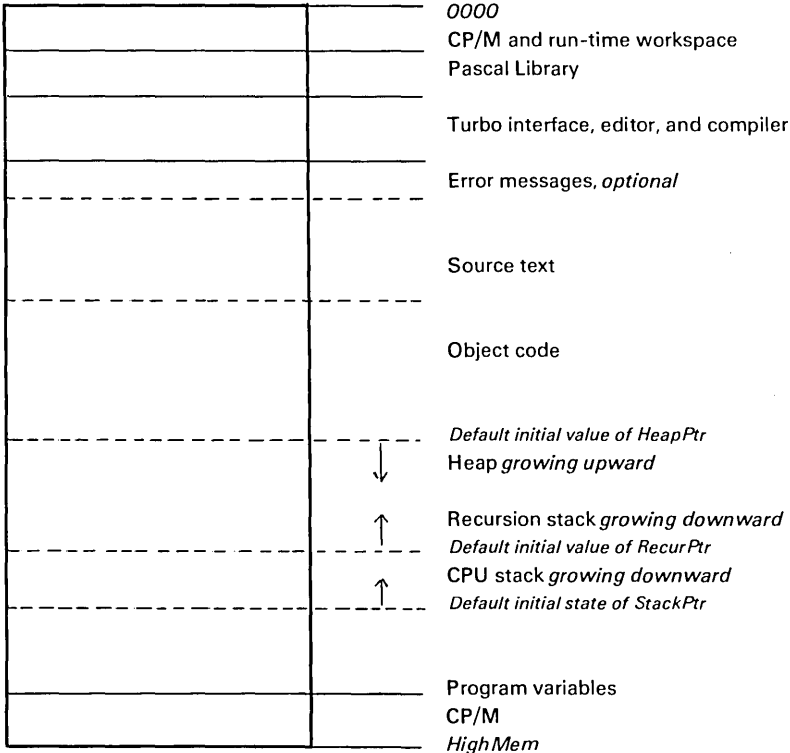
0000
CP/M and run-time workspace
Pascal Library

Turbo interface, editor, and compiler

Error messages, optional

Source text

Object code

Default initial value of HeapPtr
Heap growing upward

Recursion stack growing downward
Default initial value of RecurPtr
CPU stack growing downward
Default initial state of StackPtr

Program variables
CP/M
HighMem